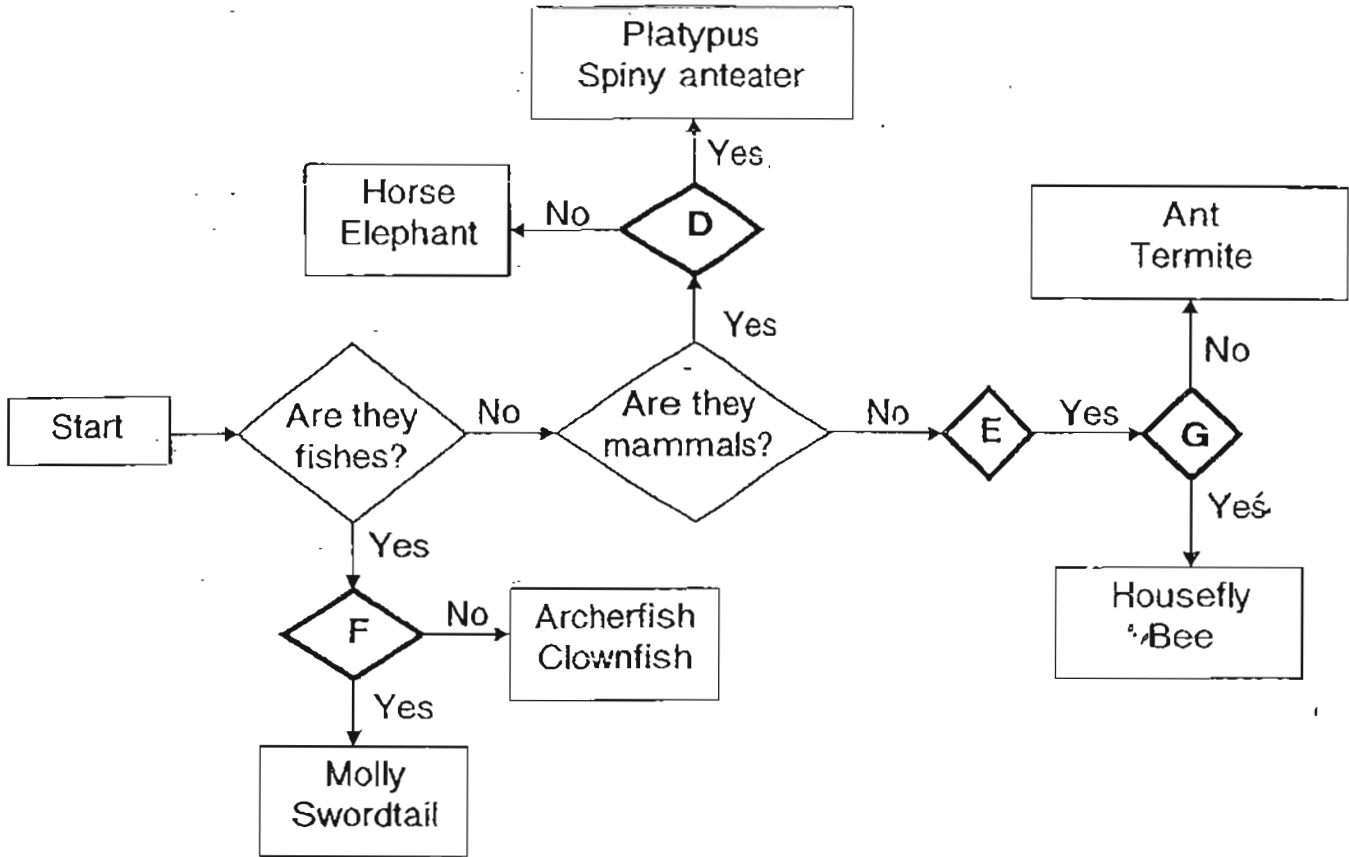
Platypus
Spiny anteater

Yes

Horse
Elephant

No

D

Ant
Termite

Yes

No

Start

Are they fishes?

No

Are they mammals?

No

E

Yes

G

Yes

Yes

Housefly
Bee

F

No

Archerfish
Clownfish

Yes

Molly
Swordtail